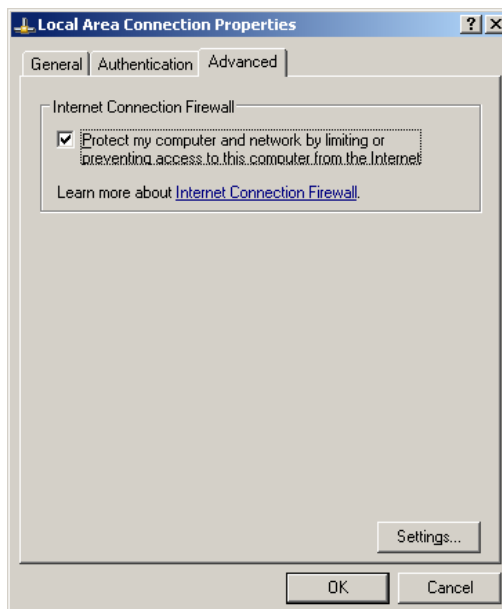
Local Area Connection Properties
? X
General | Authentication | Advanced

Internet Connection Firewall

Protect my computer and network by limiting or preventing access to this computer from the Internet

Learn more about Internet Connection Firewall.

Settings...

OK
Cancel